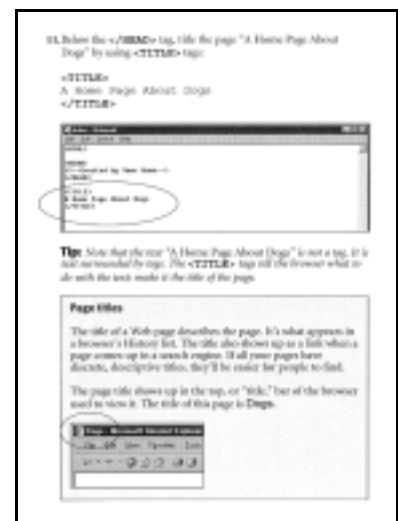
11. Below the </HEAD> tag, title the page "A Home Page About Dogs" by using <TITLE> tags:

<TITLE>
A Home Page About Dogs
</TITLE>

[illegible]

Tip: Note that the text "A Home Page About Dogs" is not a tag. It is just surrounded by tags. The <TITLE> tags tell the browser what to do with the text: make it the title of the page.

Page titles

The title of a Web page describes the page. It's what appears in a browser's History list. The title also shows up as a link when a page comes up in a search engine. If all your pages have discrete, descriptive titles, they'll be easier for people to find.

The page title shows up in the top, or "title," bar of the browser used to view it. The title of this page is Dogs.

Dogs - Microsoft Internet Explorer
File Edit View Favorites Tools